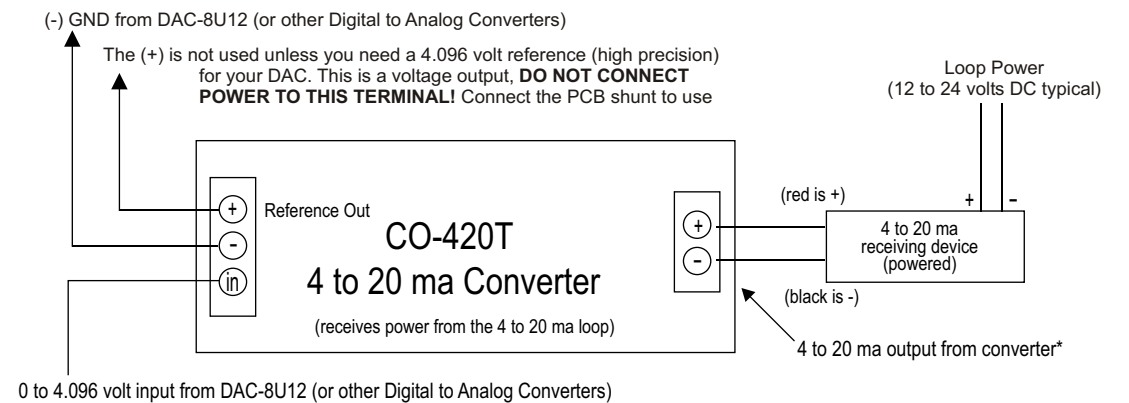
(-) GND from DAC-8U12 (or other Digital to Analog Converters)

The (+) is not used unless you need a 4.096 volt reference (high precision) for your DAC. This is a voltage output, **DO NOT CONNECT POWER TO THIS TERMINAL!** Connect the PCB shunt to use

Loop Power
(12 to 24 volts DC typical)

+
-

Reference Out

CO-420T
4 to 20 ma Converter

(receives power from the 4 to 20 ma loop)

(red is +)

4 to 20 ma receiving device (powered)

(black is -)

4 to 20 ma output from converter*

0 to 4.096 volt input from DAC-8U12 (or other Digital to Analog Converters)

+
-
in
+
-